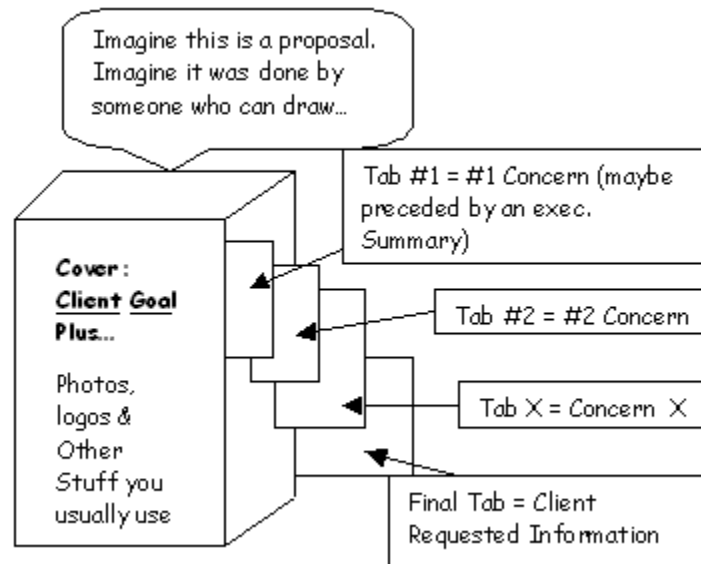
Imagine this is a proposal. Imagine it was done by someone who can draw...

Tab #1 = #1 Concern (maybe preceded by an exec. Summary)

Cover :
Client Goal
Plus...

Photos, logos & Other Stuff you usually use

Tab #2 = #2 Concern

Tab X = Concern X

Final Tab = Client Requested Information